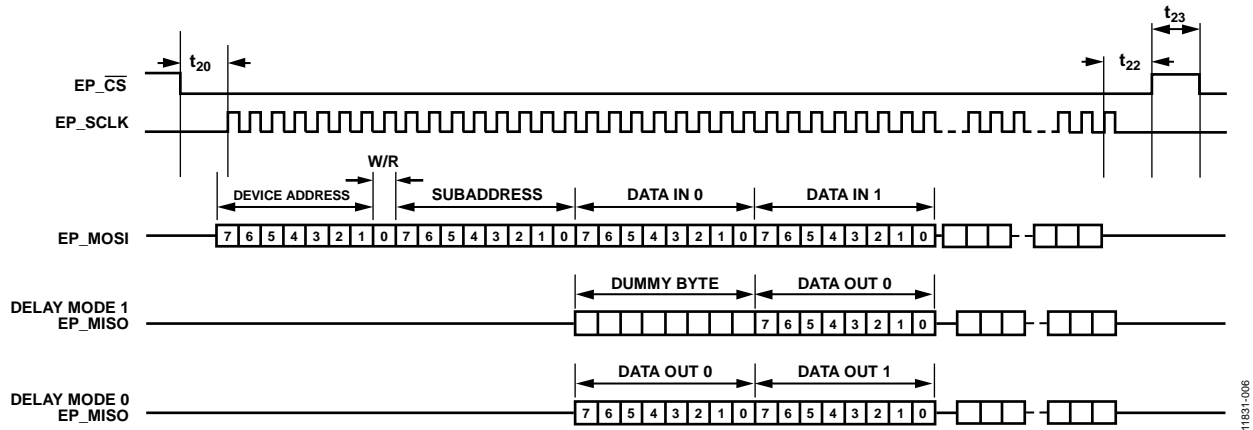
$t_{23}$

$t_{20}$

$t_{22}$

EP_$\overline{CS}$

EP_SCLK

W/R

DEVICE ADDRESS

SUBADDRESS

DATA IN 0

DATA IN 1

EP_MOSI

| 7 | 6 | 5 | 4 | 3 | 2 | 1 | 0 | 7 | 6 | 5 | 4 | 3 | 2 | 1 | 0 | 7 | 6 | 5 | 4 | 3 | 2 | 1 | 0 | 7 | 6 | 5 | 4 | 3 | 2 | 1 | 0 |
|---|---|---|---|---|---|---|---|---|---|---|---|---|---|---|---|---|---|---|---|---|---|---|---|---|---|---|---|---|---|---|---|

DUMMY BYTE

DATA OUT 0

DELAY MODE 1
EP_MISO

| 7 | 6 | 5 | 4 | 3 | 2 | 1 | 0 |
|---|---|---|---|---|---|---|---|

DATA OUT 0

DATA OUT 1

DELAY MODE 0
EP_MISO

| 7 | 6 | 5 | 4 | 3 | 2 | 1 | 0 | 7 | 6 | 5 | 4 | 3 | 2 | 1 | 0 |
|---|---|---|---|---|---|---|---|---|---|---|---|---|---|---|---|

11831-006